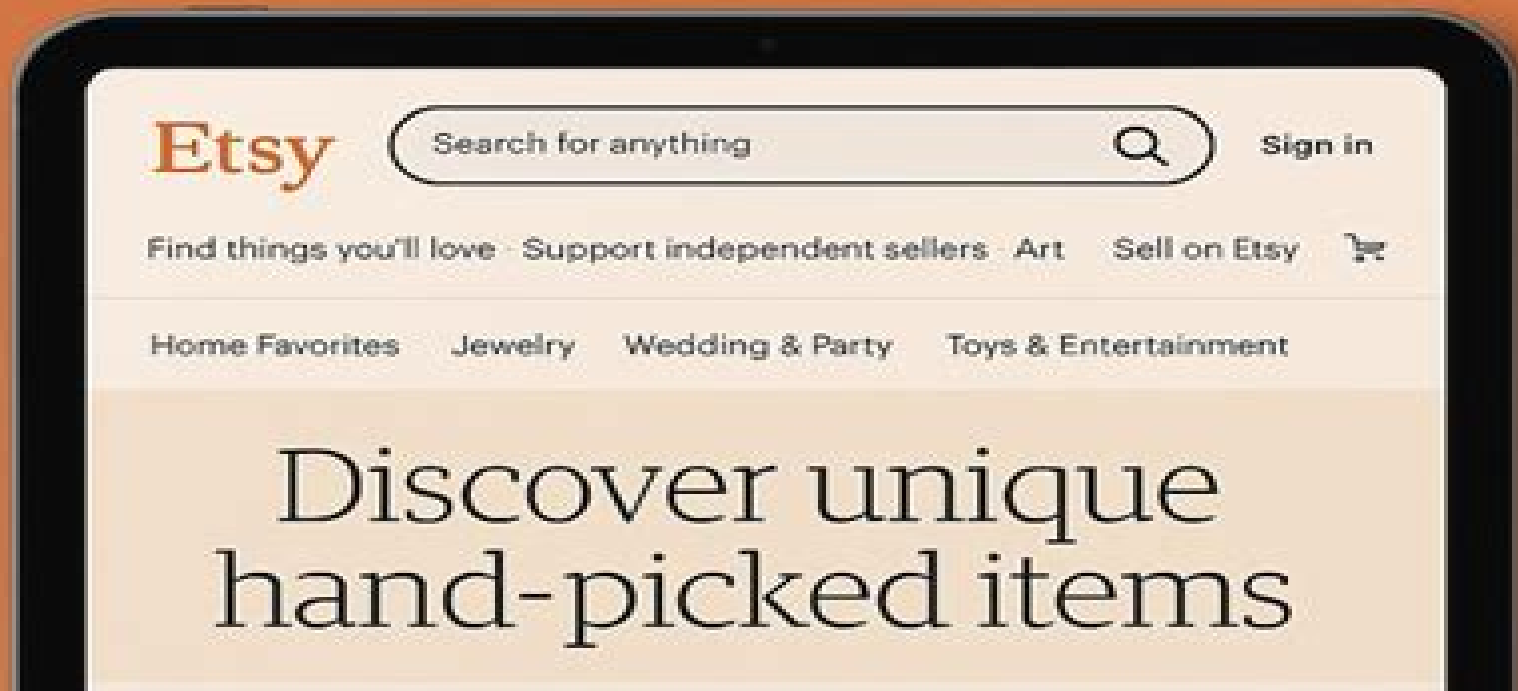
Etsy

Search for anything

Sign in

Find things you'll love · Support independent sellers · Art

Sell on Etsy

Home Favorites Jewelry Wedding & Party Toys & Entertainment

Discover unique hand-picked items